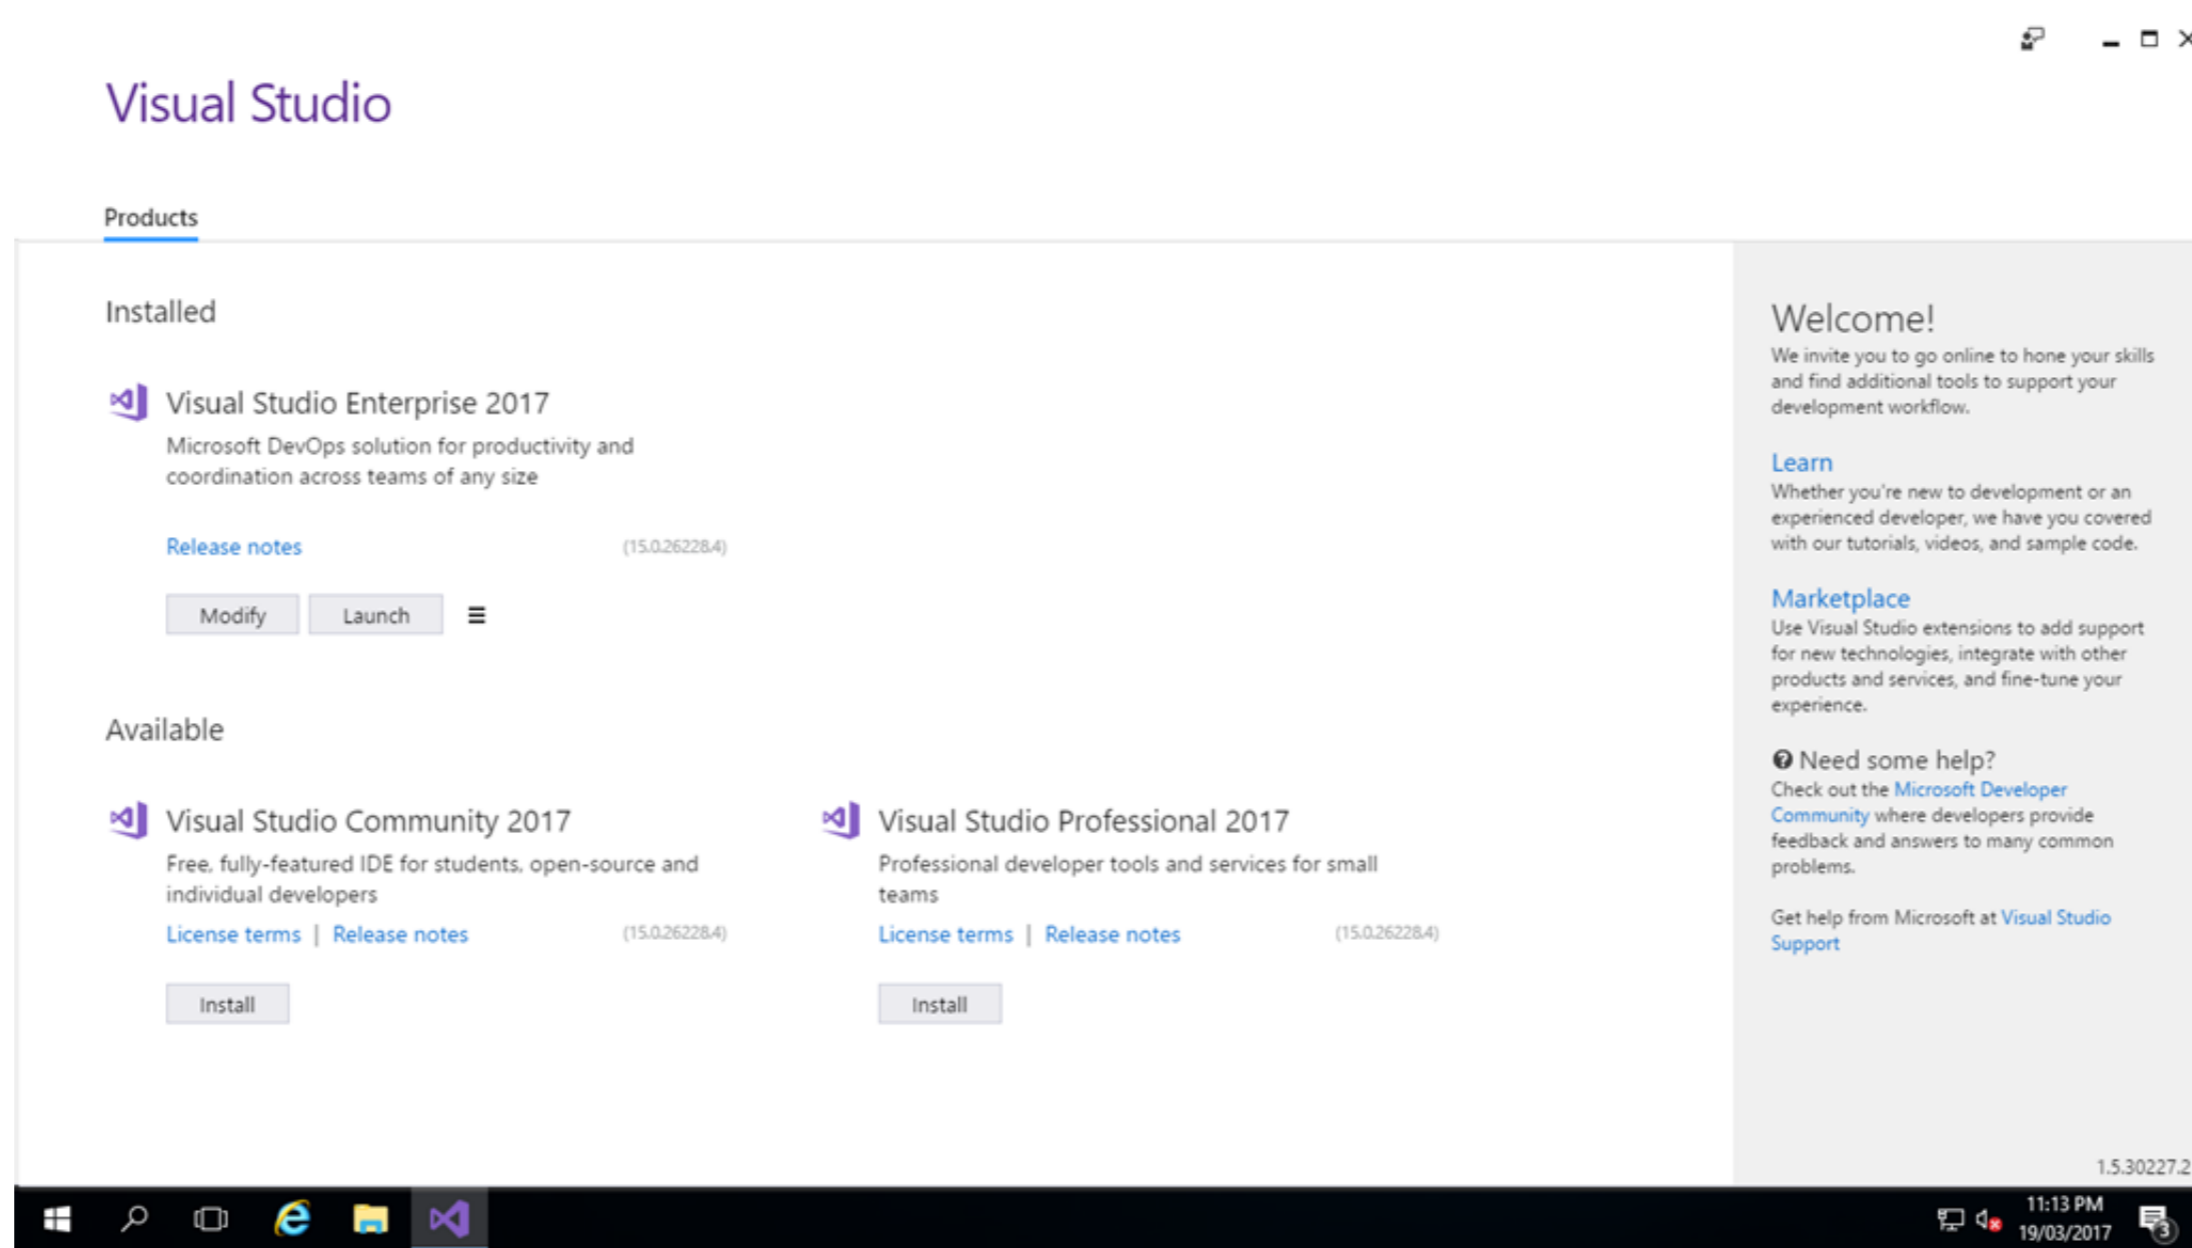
Visual Studio

Products

Installed

Visual Studio Enterprise 2017

Microsoft DevOps solution for productivity and coordination across teams of any size

Release notes (15.0.26228.4)

Modify Launch

Available

Visual Studio Community 2017

Free, fully-featured IDE for students, open-source and individual developers

License terms | Release notes (15.0.26228.4)

Install

Visual Studio Professional 2017

Professional developer tools and services for small teams

License terms | Release notes (15.0.26228.4)

Install

Welcome!

We invite you to go online to hone your skills and find additional tools to support your development workflow.

Learn

Whether you're new to development or an experienced developer, we have you covered with our tutorials, videos, and sample code.

Marketplace

Use Visual Studio extensions to add support for new technologies, integrate with other products and services, and fine-tune your experience.

Need some help?

Check out the Microsoft Developer Community where developers provide feedback and answers to many common problems.

Get help from Microsoft at Visual Studio Support

1.5.30227.2

11:13 PM
19/03/2017

3